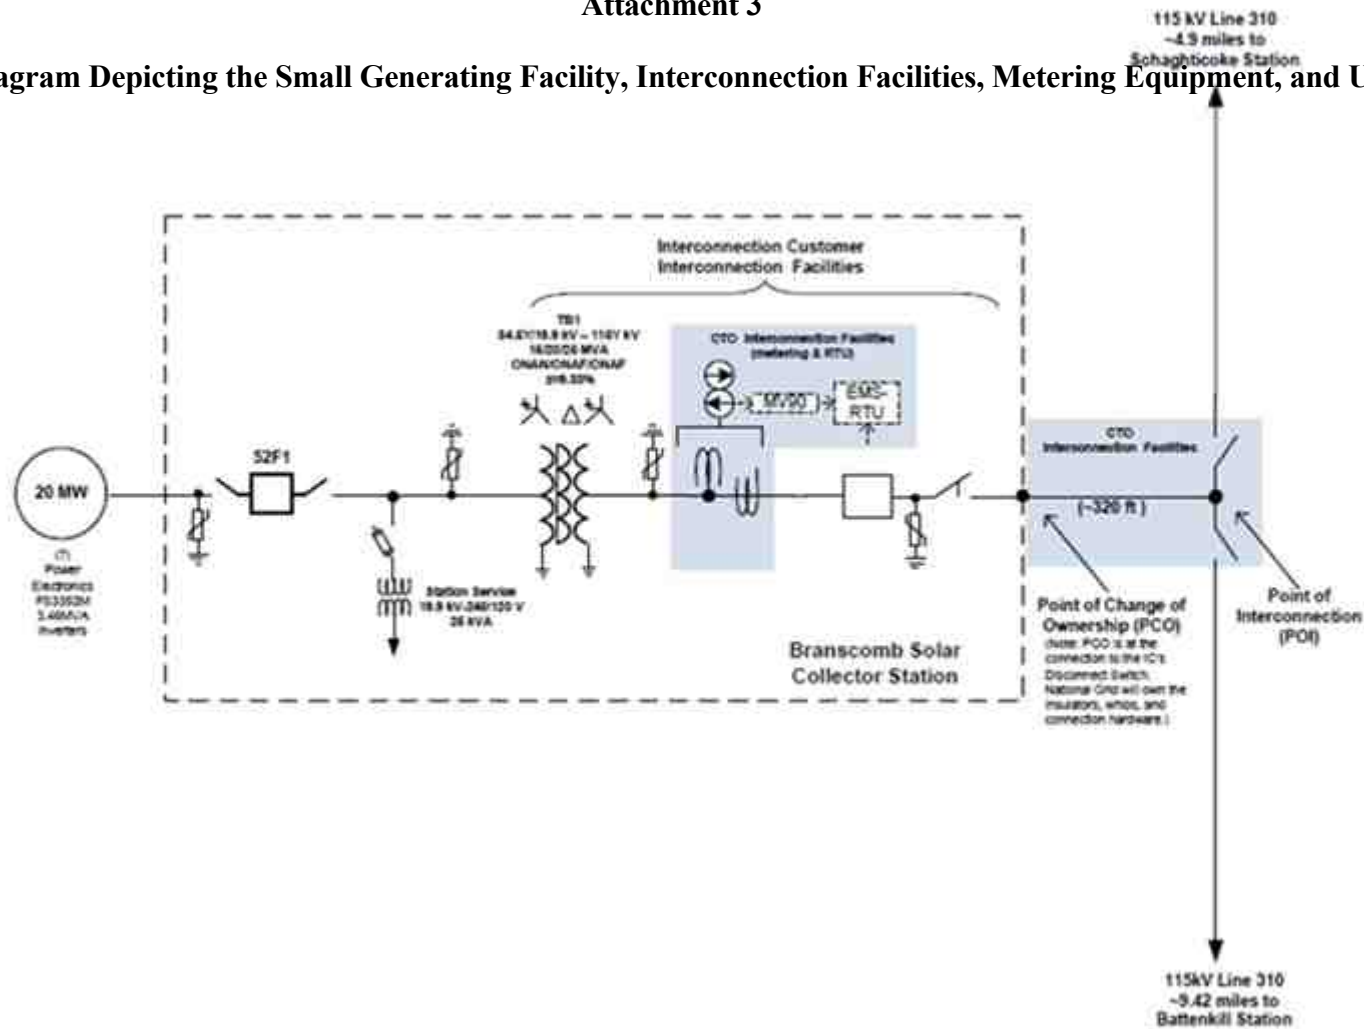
Attachment 3

agram Depicting the Small Generating Facility, Interconnection Facilities, Metering Equipment, and U

115 kV Line 310
~4.9 miles to
Schaghticoke Station

Interconnection Customer
Interconnection Facilities

TB1
34.5Y/19.9 kV – 115Y kV
16/20/26 MVA
ONAN/ONAF/ONAF
Z=8.50%

CTO Interconnection Facilities
(metering & RTU)

MV90

EMS
RTU

CTO
Interconnection Facilities

52F1

20 MW

(7)
Power
Electronics
FS3350M
3.46MVA
Inverters

Station Service
19.9 kV-240/120 V
25 kVA

(~320 ft)

Point of Change of
Ownership (PCO)
(Note: PCO is at the connection to the IC's Disconnect Switch. National Grid will own the insulators, whips, and connection hardware.)

Point of
Interconnection
(POI)

Branscomb Solar
Collector Station

115kV Line 310
~9.42 miles to
Battenkill Station